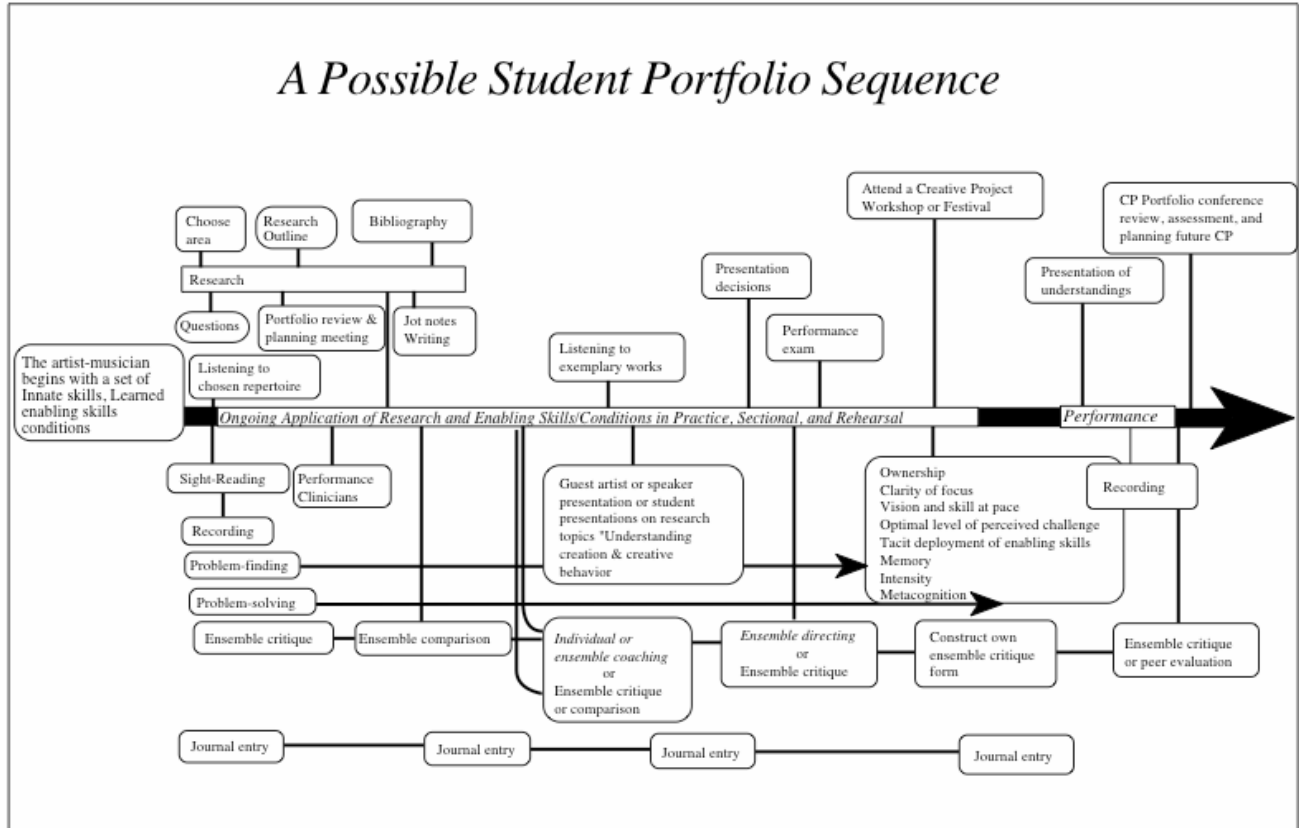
A Possible Student Portfolio Sequence

Choose area

Research Outline

Bibliography

Research

Questions

Portfolio review & planning meeting

Jot notes Writing

Attend a Creative Project Workshop or Festival

CP Portfolio conference review, assessment, and planning future CP

Presentation decisions

Presentation of understandings

Performance exam

Listening to exemplary works

The artist-musician begins with a set of Innate skills, Learned enabling skills conditions

Listening to chosen repertoire

Ongoing Application of Research and Enabling Skills/Conditions in Practice, Sectional, and Rehearsal

Performance

Sight-Reading

Performance Clinicians

Recording

Guest artist or speaker presentation or student presentations on research topics "Understanding creation & creative behavior

Ownership
Clarity of focus
Vision and skill at pace
Optimal level of perceived challenge
Tacit deployment of enabling skills
Memory
Intensity
Metacognition

Recording

Problem-finding

Problem-solving

Ensemble critique

Ensemble comparison

Individual or ensemble coaching or Ensemble critique or comparison

Ensemble directing or Ensemble critique

Construct own ensemble critique form

Ensemble critique or peer evaluation

Journal entry

Journal entry

Journal entry

Journal entry